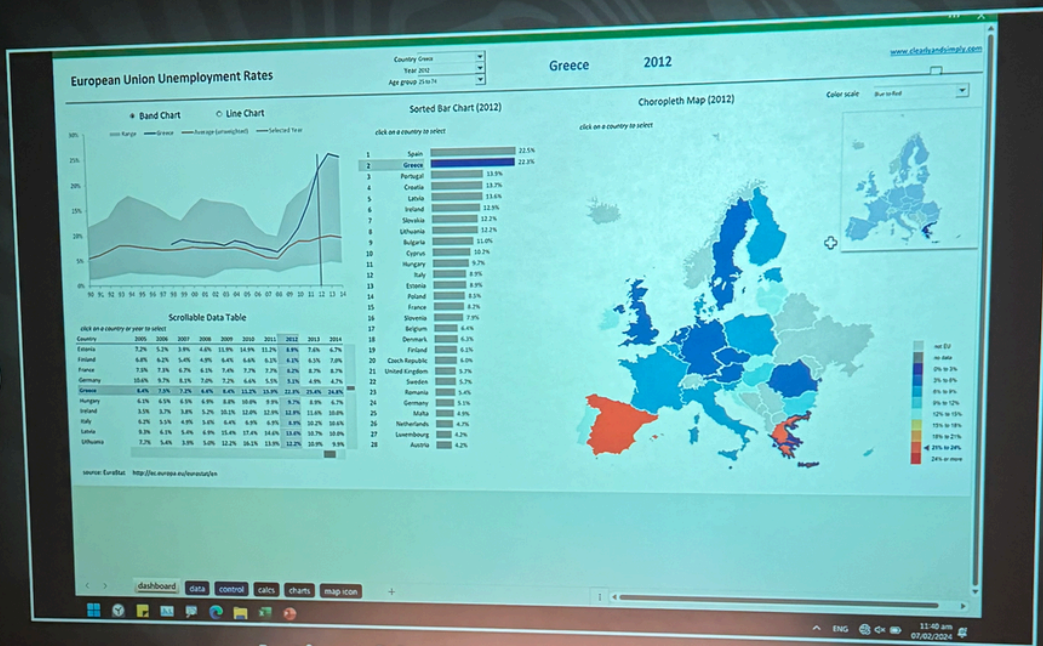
European Union Unemployment Rates

Country Greece
Year 2012
Age group 25 to 74

Greece

2012

www.clearlyandsimply.com

Band Chart

Line Chart

Range — Greece — Average (unweighted) — Selected Year

30%
25%
20%
15%
10%
5%
0%

90 91 92 93 94 95 96 97 98 99 00 01 02 03 04 05 06 07 08 09 10 11 12 13 14

Sorted Bar Chart (2012)

click on a country to select

| | | |
|---|---|---|
| 1 | Spain | 22.5% |
| 2 | Greece | 22.3% |
| 3 | Portugal | 13.9% |
| 4 | Croatia | 13.7% |
| 5 | Latvia | 13.6% |
| 6 | Ireland | 12.9% |
| 7 | Slovakia | 12.2% |
| 8 | Lithuania | 12.2% |
| 9 | Bulgaria | 11.0% |
| 10 | Cyprus | 10.2% |
| 11 | Hungary | 9.7% |
| 12 | Italy | 8.9% |
| 13 | Estonia | 8.9% |
| 14 | Poland | 8.5% |
| 15 | France | 8.2% |
| 16 | Slovenia | 7.9% |
| 17 | Belgium | 6.4% |
| 18 | Denmark | 6.3% |
| 19 | Finland | 6.1% |
| 20 | Czech Republic | 6.0% |
| 21 | United Kingdom | 5.7% |
| 22 | Sweden | 5.7% |
| 23 | Romania | 5.4% |
| 24 | Germany | 5.1% |
| 25 | Malta | 4.9% |
| 26 | Netherlands | 4.7% |
| 27 | Luxembourg | 4.2% |
| 28 | Austria | 4.2% |

Choropleth Map (2012)

click on a country to select

Color scale Blue to Red

not EU
no data
0% to 3%
3% to 6%
6% to 9%
9% to 12%
12% to 15%
15% to 18%
18% to 21%
21% to 24%
24% or more

Scrollable Data Table

click on a country or year to select

| Country | 2005 | 2006 | 2007 | 2008 | 2009 | 2010 | 2011 | 2012 | 2013 | 2014 |
|---|---|---|---|---|---|---|---|---|---|---|
| Estonia | 7.2% | 5.1% | 3.9% | 4.6% | 11.9% | 14.9% | 11.2% | 8.9% | 7.6% | 6.7% |
| Finland | 6.8% | 6.2% | 5.4% | 4.9% | 6.4% | 6.6% | 6.1% | 6.1% | 6.5% | 7.0% |
| France | 7.5% | 7.5% | 6.7% | 6.1% | 7.4% | 7.7% | 7.7% | 8.2% | 8.7% | 8.7% |
| Germany | 10.6% | 9.7% | 8.1% | 7.0% | 7.2% | 6.6% | 5.5% | 5.1% | 4.9% | 4.7% |
| Greece | 8.4% | 7.9% | 7.2% | 6.4% | 8.4% | 11.2% | 15.9% | 22.3% | 25.4% | 24.8% |
| Hungary | 6.1% | 6.5% | 6.5% | 6.9% | 8.8% | 10.0% | 9.9% | 9.7% | 8.9% | 6.7% |
| Ireland | 3.5% | 3.7% | 3.8% | 5.2% | 10.1% | 12.0% | 12.9% | 12.9% | 11.6% | 10.0% |
| Italy | 6.2% | 5.5% | 4.9% | 5.6% | 6.4% | 6.9% | 6.9% | 8.9% | 10.2% | 10.6% |
| Latvia | 9.3% | 6.1% | 5.4% | 6.9% | 15.6% | 17.4% | 14.6% | 13.6% | 10.7% | 10.0% |
| Lithuania | 7.7% | 5.4% | 3.9% | 5.0% | 12.2% | 16.1% | 13.9% | 12.2% | 10.9% | 9.9% |

source: EuroStat http://ec.europa.eu/eurostat/en

dashboard data control calcs charts map icon

ENG 11:40 am 07/02/2024